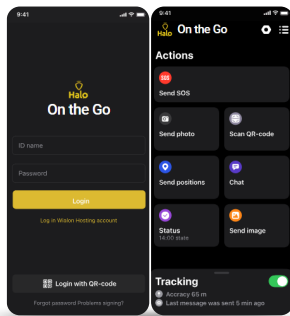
9:41

Halo
On the Go

ID name

Password

Login

Log in Wialon Hosting account

Login with QR-code

Forgot password Problems signing?

9:41

Halo On the Go

Actions

SOS
Send SOS

Send photo

Scan QR-code

Send positions

Chat

Status
14:00 state

Send image

Tracking

Accracy 65 m

Last message was sent 5 min ago